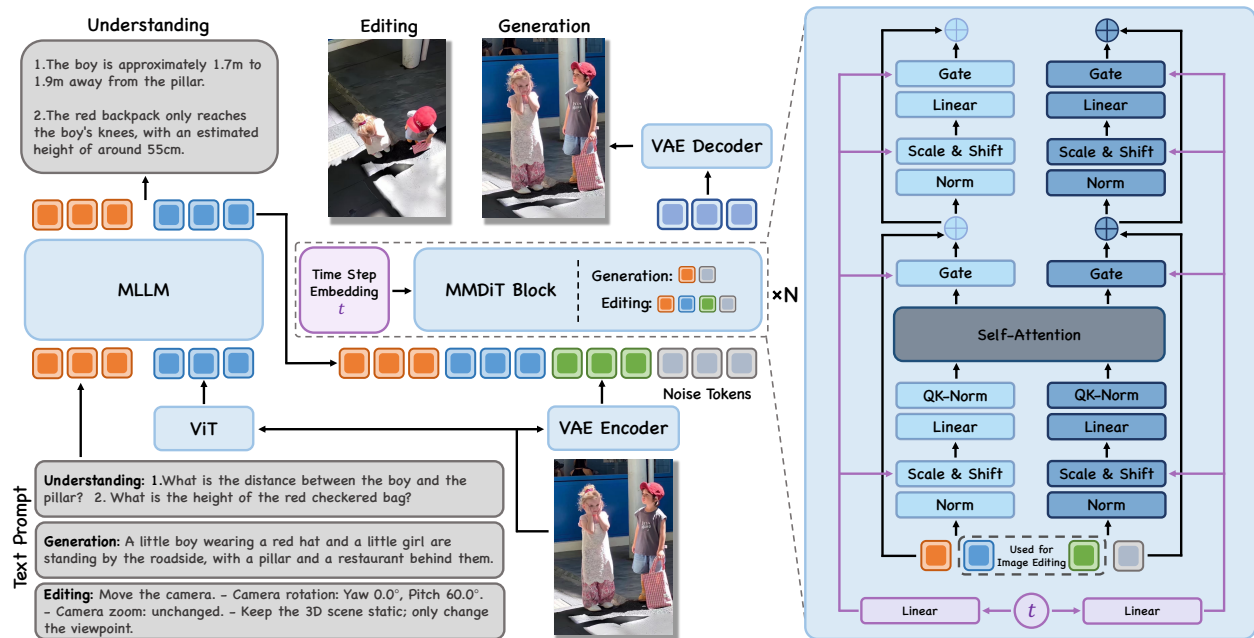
Understanding

1.The boy is approximately 1.7m to 1.9m away from the pillar.

2.The red backpack only reaches the boy's knees, with an estimated height of around 55cm.

Editing

Generation

VAE Decoder

MLLM

Time Step Embedding $t$

MMDiT Block

Generation:

Editing:

×N

Noise Tokens

ViT

VAE Encoder

Text Prompt

Understanding: 1.What is the distance between the boy and the pillar? 2. What is the height of the red checkered bag?

Generation: A little boy wearing a red hat and a little girl are standing by the roadside, with a pillar and a restaurant behind them.

Editing: Move the camera. - Camera rotation: Yaw 0.0°, Pitch 60.0°. - Camera zoom: unchanged. - Keep the 3D scene static; only change the viewpoint.

Gate

Linear

Scale & Shift

Norm

Gate

Linear

Scale & Shift

Norm

Gate

Gate

Self-Attention

QK-Norm

Linear

Scale & Shift

Norm

QK-Norm

Linear

Scale & Shift

Norm

Used for Image Editing

Linear

$t$

Linear